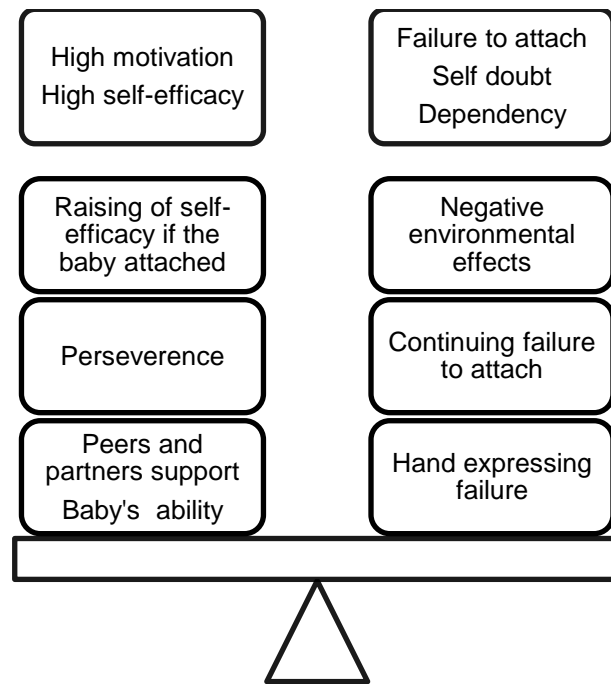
High motivation
High self-efficacy

Raising of self-efficacy if the baby attached

Perseverence

Peers and partners support
Baby's ability

Failure to attach
Self doubt
Dependency

Negative environmental effects

Continuing failure to attach

Hand expressing failure